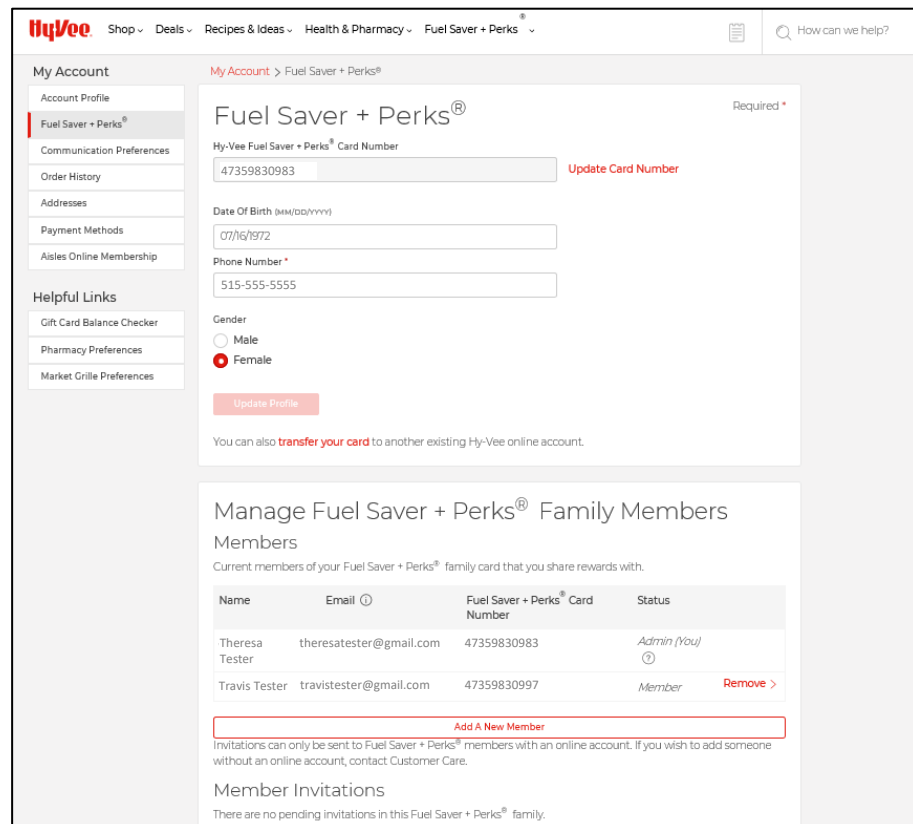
HyVee Shop Deals Recipes & Ideas Health & Pharmacy Fuel Saver + Perks®

How can we help?

My Account

Account Profile
Fuel Saver + Perks®
Communication Preferences
Order History
Addresses
Payment Methods
Aisles Online Membership

Helpful Links

Gift Card Balance Checker
Pharmacy Preferences
Market Grille Preferences

My Account > Fuel Saver + Perks®

Fuel Saver + Perks®

Required *

Hy-Vee Fuel Saver + Perks® Card Number

47359830983

Update Card Number

Date Of Birth (MM/DD/YYYY)

07/16/1972

Phone Number *

515-555-5555

Gender

Male

Female

Update Profile

You can also transfer your card to another existing Hy-Vee online account.

Manage Fuel Saver + Perks® Family Members

Members

Current members of your Fuel Saver + Perks® family card that you share rewards with.

| Name | Email | Fuel Saver + Perks® Card Number | Status | |
|---|---|---|---|---|
| Theresa Tester | theresatester@gmail.com | 47359830983 | Admin (You) | |
| Travis Tester | travistester@gmail.com | 47359830997 | Member | Remove > |

Add A New Member

Invitations can only be sent to Fuel Saver + Perks® members with an online account. If you wish to add someone without an online account, contact Customer Care.

Member Invitations

There are no pending invitations in this Fuel Saver + Perks® family.